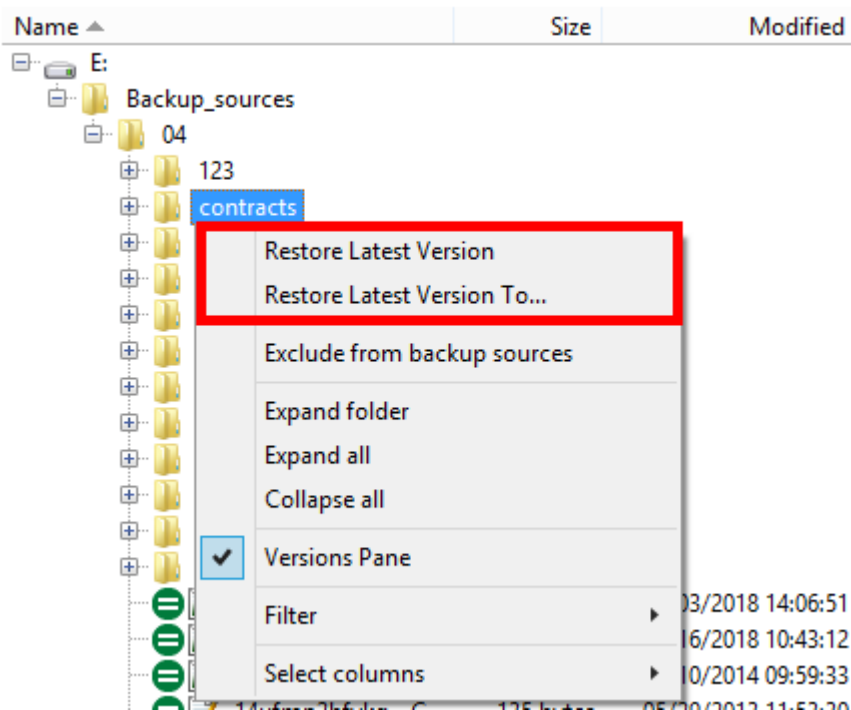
| Name | Size | Modified |
|---|---|---|

E:
Backup_sources
04
123
contracts

Restore Latest Version
Restore Latest Version To...
Exclude from backup sources
Expand folder
Expand all
Collapse all
Versions Pane
Filter
Select columns

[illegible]03/2018 14:06:51
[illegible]16/2018 10:43:12
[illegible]10/2014 09:59:33
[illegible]